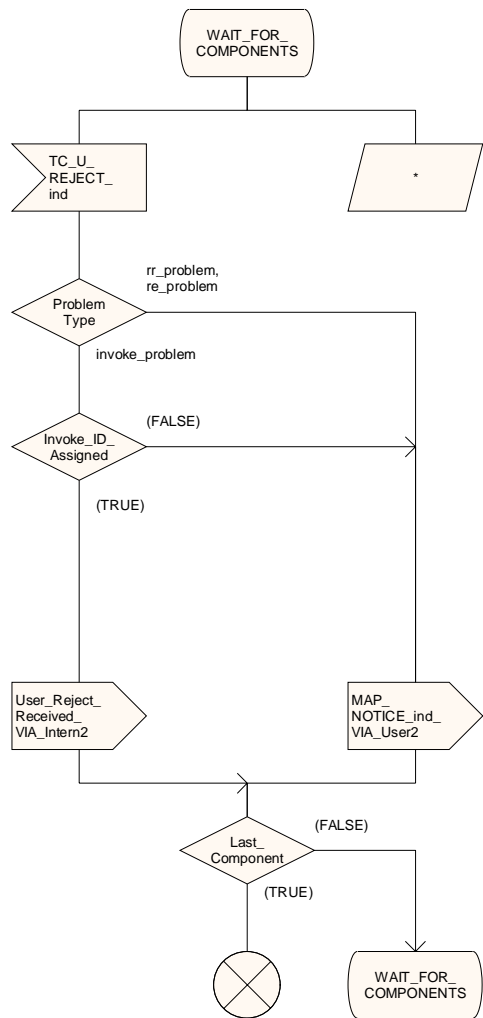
WAIT_FOR_ COMPONENTS

TC_U_ REJECT_ ind

*

rr_problem, re_problem

Problem Type

invoke_problem

(FALSE)

Invoke_ID_ Assigned

(TRUE)

User_Reject_ Received_ VIA_Intern2

MAP_ NOTICE_ind_ VIA_User2

(FALSE)

Last_ Component

(TRUE)

WAIT_FOR_ COMPONENTS